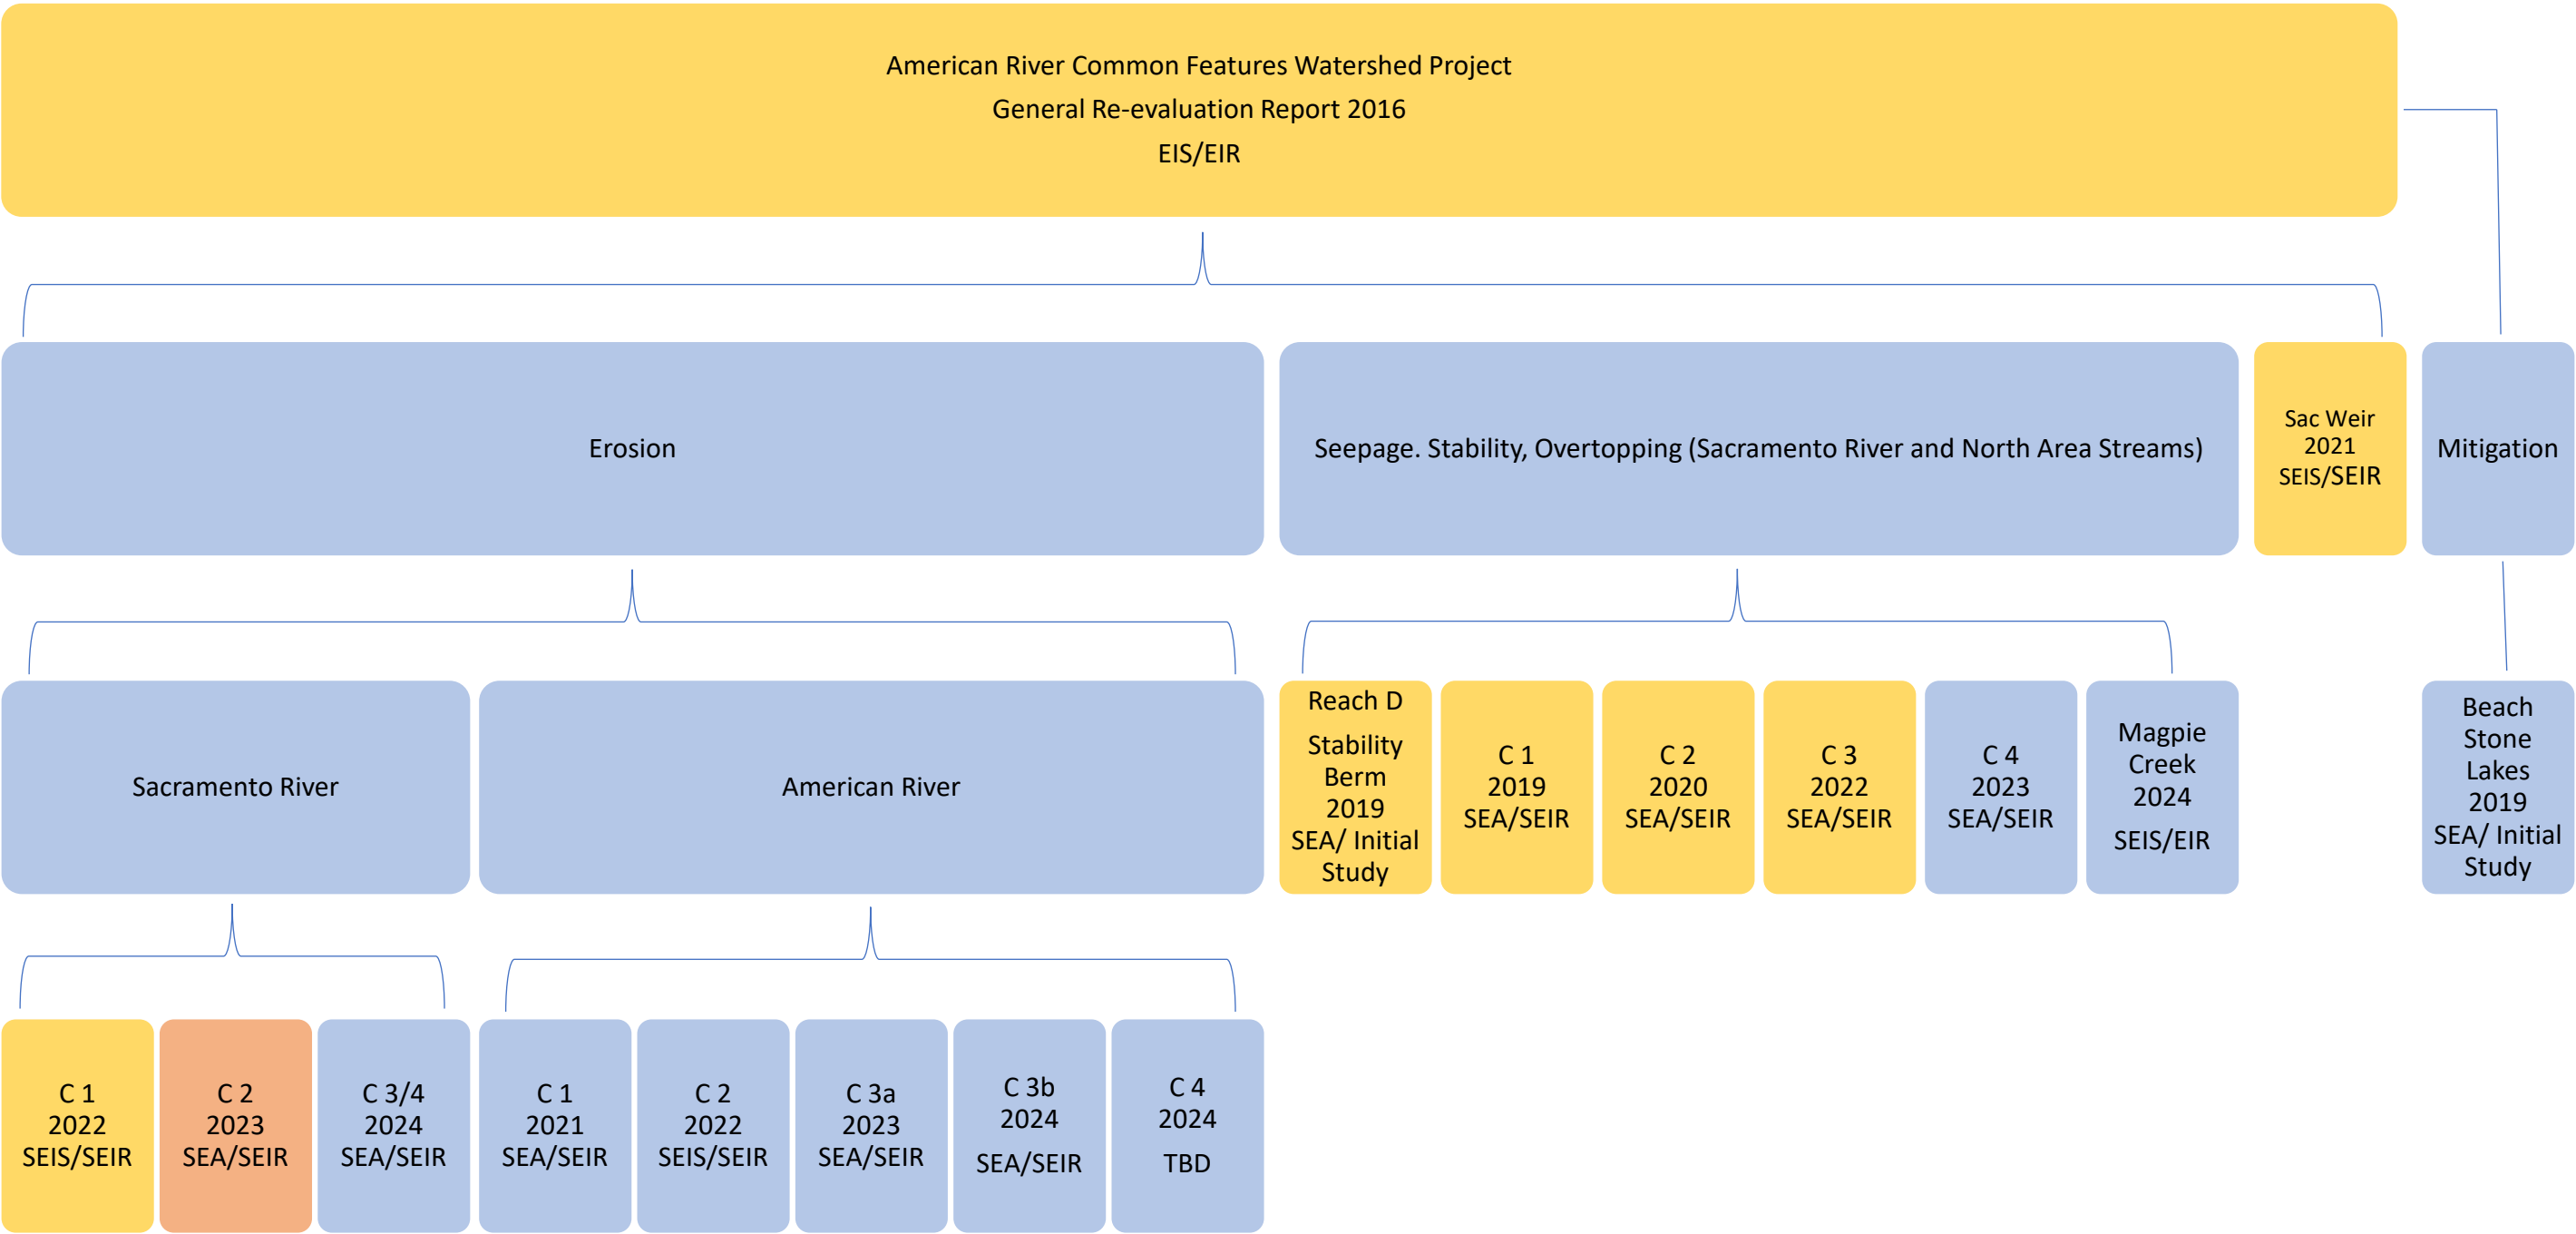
American River Common Features Watershed Project
General Re-evaluation Report 2016
EIS/EIR

Erosion

Seepage. Stability, Overtopping (Sacramento River and North Area Streams)

Sac Weir
2021
SEIS/SEIR

Mitigation

Sacramento River

American River

Reach D
Stability Berm
2019
SEA/ Initial Study

C 1
2019
SEA/SEIR

C 2
2020
SEA/SEIR

C 3
2022
SEA/SEIR

C 4
2023
SEA/SEIR

Magpie Creek
2024
SEIS/EIR

Beach Stone Lakes
2019
SEA/ Initial Study

C 1
2022
SEIS/SEIR

C 2
2023
SEA/SEIR

C 3/4
2024
SEA/SEIR

C 1
2021
SEA/SEIR

C 2
2022
SEIS/SEIR

C 3a
2023
SEA/SEIR

C 3b
2024
SEA/SEIR

C 4
2024
TBD